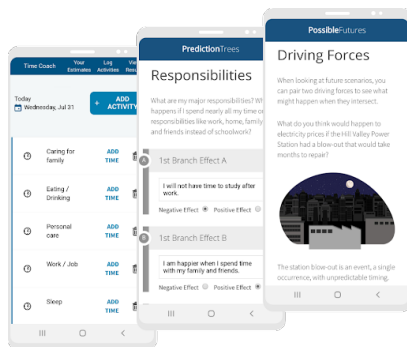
Time Coach | Your Estimates | Log Activities | Vie Resu

Today
Wednesday, Jul 31

+ ADD ACTIVITY

Caring for family
ADD TIME

Eating / Drinking
ADD TIME

Personal care
ADD TIME

Work / Job
ADD TIME

Sleep
ADD TIME

PredictionTrees

Responsibilities

What are my major responsibilities? Wh happens if I spend nearly all my time o responsibilities like work, home, family and friends instead of schoolwork?

1st Branch Effect A

I will not have time to study after work.

Negative Effect ◉ Positive Effect

1st Branch Effect B

I am happier when I spend time with my family and friends.

Negative Effect ◉ Positive Effect

PossibleFutures

Driving Forces

When looking at future scenarios, you can pair two driving forces to see what might happen when they intersect.

What do you think would happen to electricity prices if the Hill Valley Power Station had a blow-out that would take months to repair?

The station blow-out is an event, a single occurrence, with unpredictable timing.